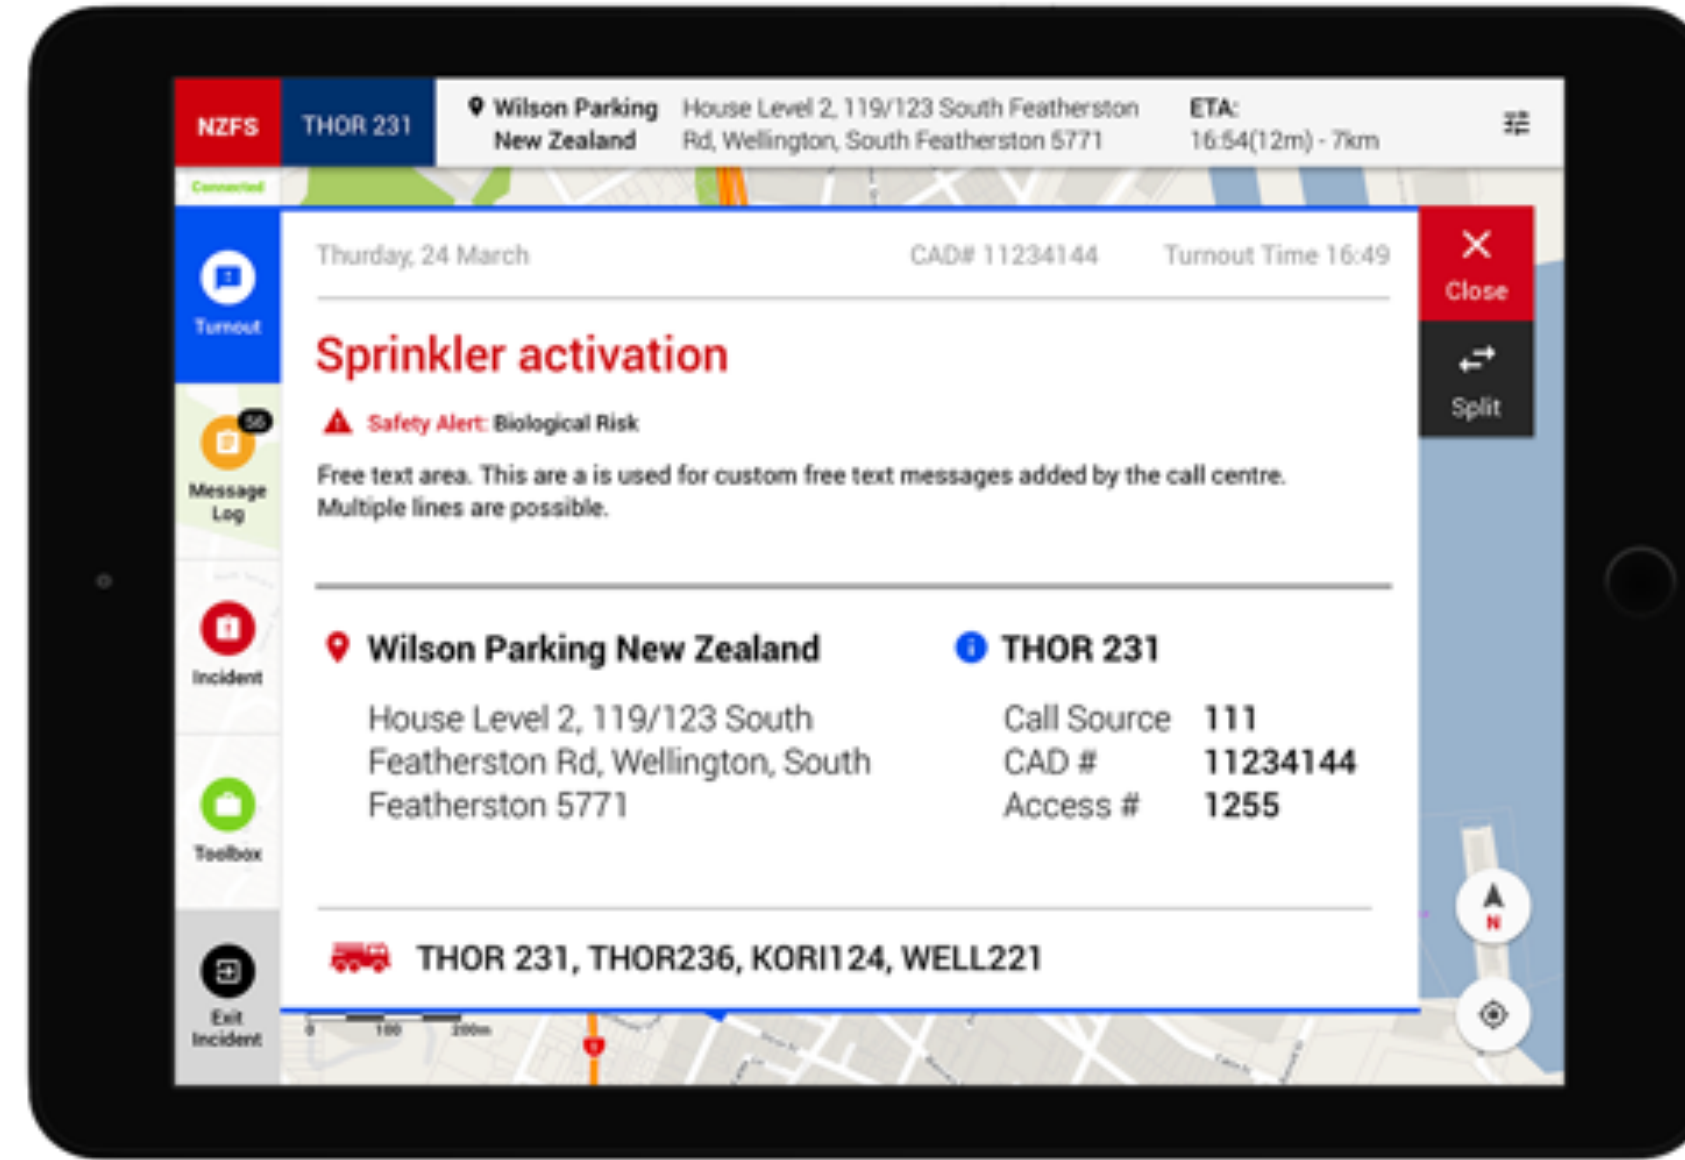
NZFS
THOR 231
Wilson Parking New Zealand
House Level 2, 119/123 South Featherston Rd, Wellington, South Featherston 5771
ETA: 16:54(12m) - 7km
Connected

Turnout

58
Message Log

Incident

Toolbox

Exit Incident

Thurday, 24 March
CAD# 11234144
Turnout Time 16:49

Sprinkler activation

Safety Alert: Biological Risk

Free text area. This are a is used for custom free text messages added by the call centre. Multiple lines are possible.

Wilson Parking New Zealand

House Level 2, 119/123 South Featherston Rd, Wellington, South Featherston 5771

THOR 231

| Call Source | 111 |
|---|---|
| CAD # | 11234144 |
| Access # | 1255 |

THOR 231, THOR236, KORI124, WELL221

Close
Split
N
0 100 200m